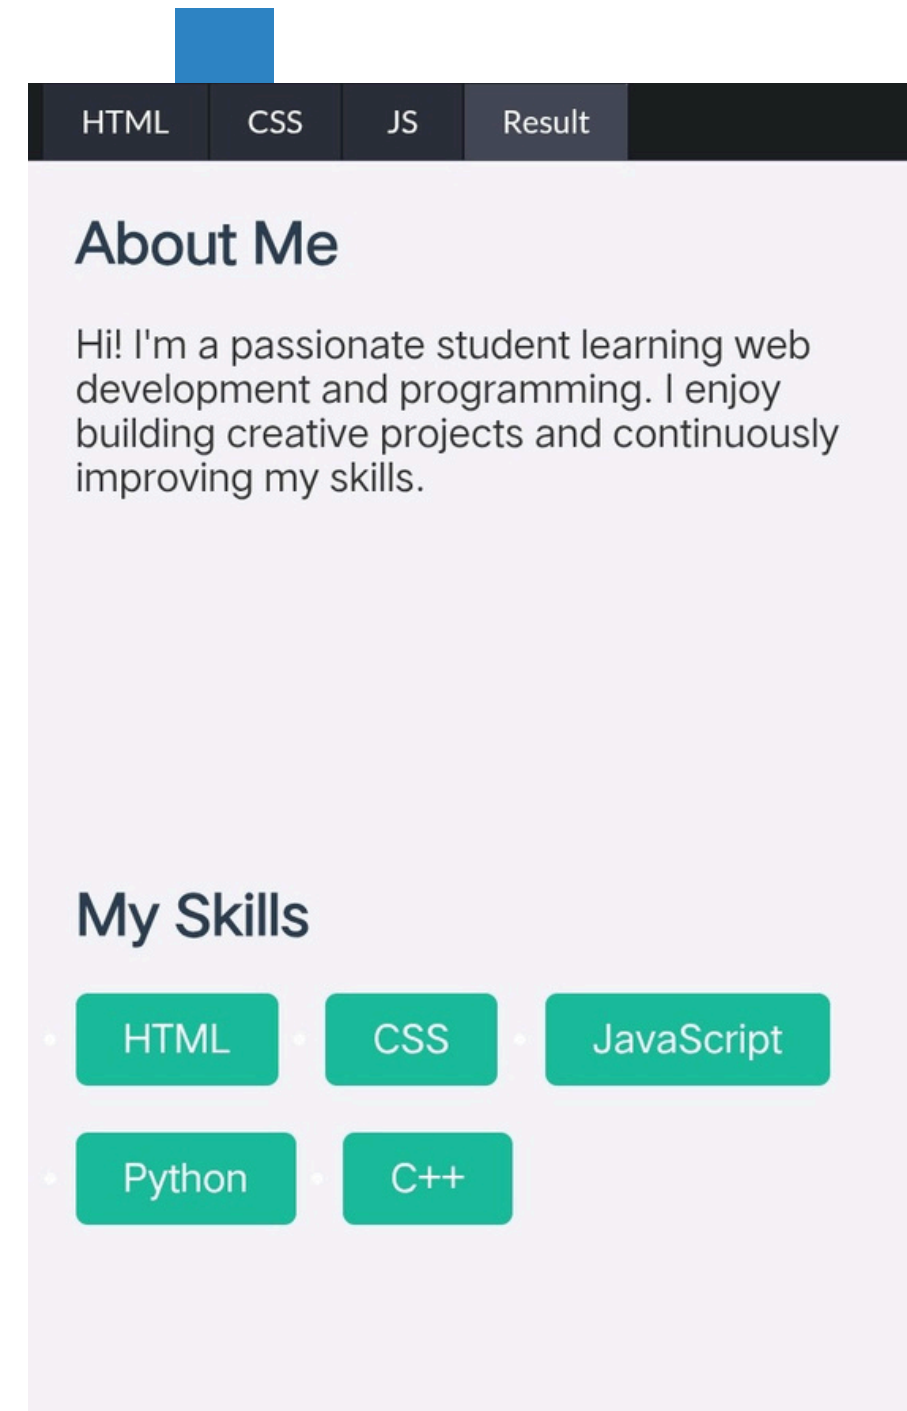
HTML CSS JS Result

About Me

Hi! I'm a passionate student learning web development and programming. I enjoy building creative projects and continuously improving my skills.

My Skills

HTML CSS JavaScript

Python C++